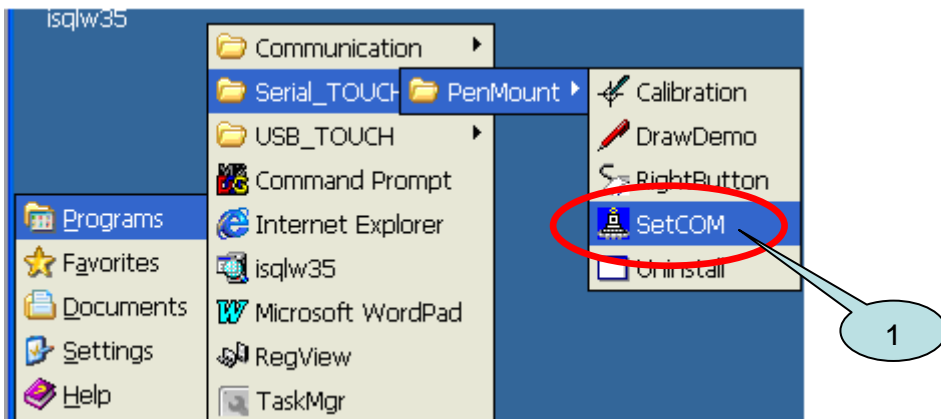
isqlw35

Programs
Favorites
Documents
Settings
Help

Communication
Serial_TOUCH
USB_TOUCH
Command Prompt
Internet Explorer
isqlw35
Microsoft WordPad
RegView
TaskMgr

PenMount

Calibration
DrawDemo
RightButton
SetCOM
Uninstall

1